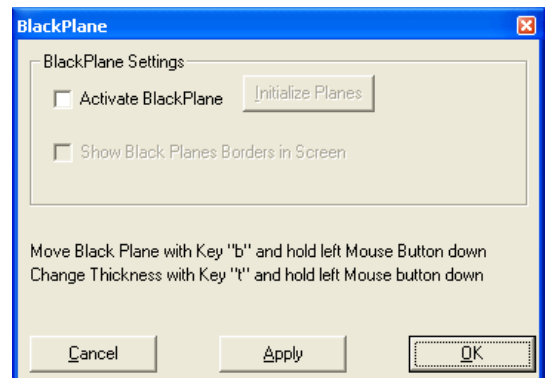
BlackPlane

BlackPlane Settings

Activate BlackPlane

Initialize Planes

Show Black Planes Borders in Screen

Move Black Plane with Key "b" and hold left Mouse Button down
Change Thickness with Key "t" and hold left Mouse button down

Cancel

Apply

OK